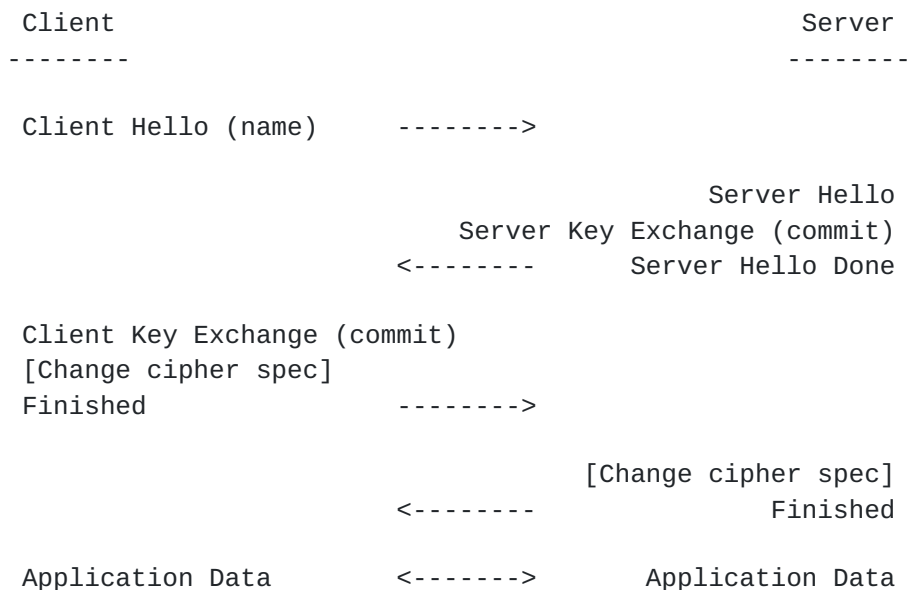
Client                                              Server
--------                                            --------

Client Hello (name)       -------->

                                              Server Hello
                              Server Key Exchange (commit)
                          <--------      Server Hello Done

Client Key Exchange (commit)
[Change cipher spec]
Finished                  -------->

                                      [Change cipher spec]
                          <--------               Finished

Application Data          <------->       Application Data